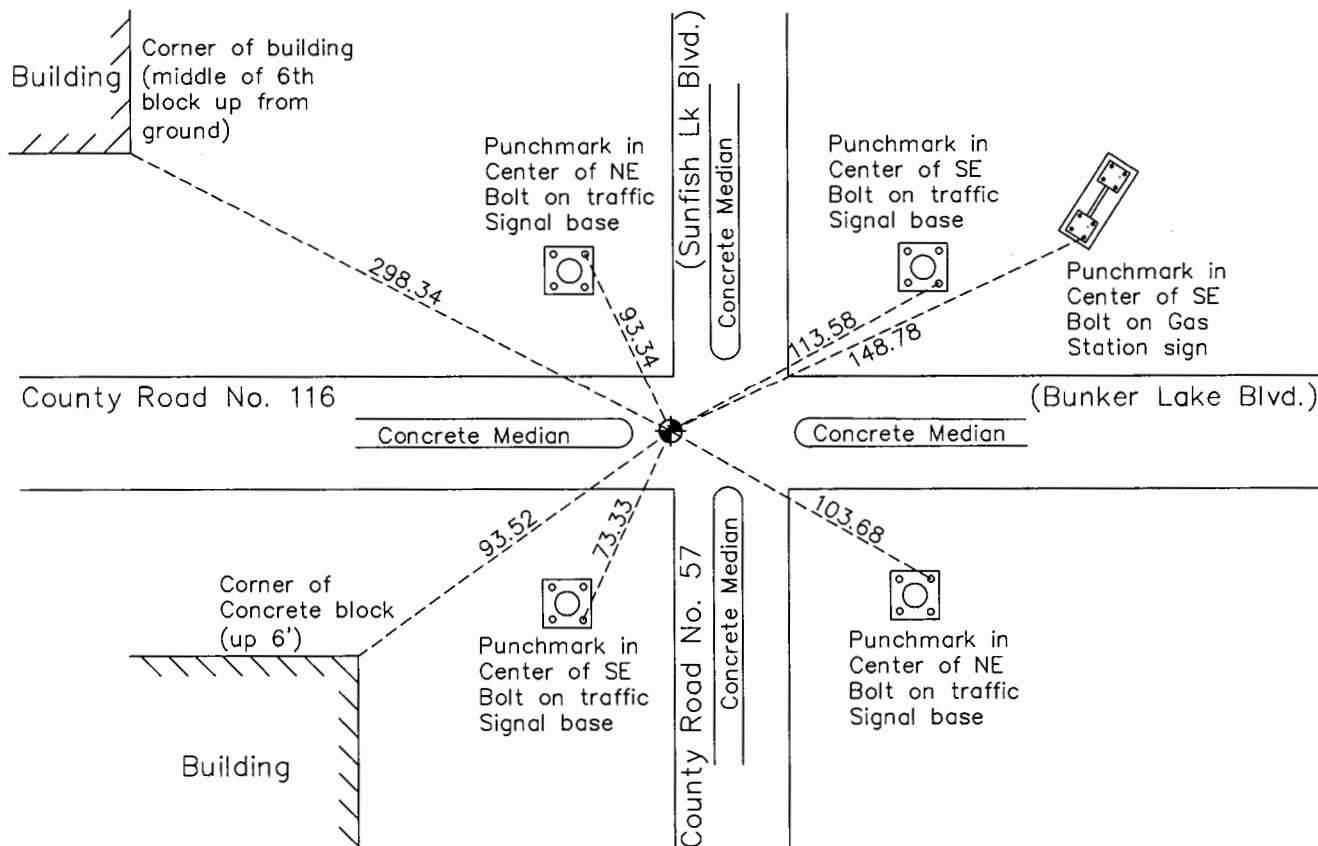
Building

Corner of building (middle of 6th block up from ground)

(Sunfish Lk Blvd.)

Concrete Median

Punchmark in Center of NE Bolt on traffic Signal base

Punchmark in Center of SE Bolt on traffic Signal base

Punchmark in Center of SE Bolt on Gas Station sign

298.34

93.34

113.58

148.78

County Road No. 116

(Bunker Lake Blvd.)

Concrete Median

Concrete Median

93.52

73.33

103.68

County Road No. 57

Concrete Median

Corner of Concrete block (up 6')

Punchmark in Center of SE Bolt on traffic Signal base

Punchmark in Center of NE Bolt on traffic Signal base

Building